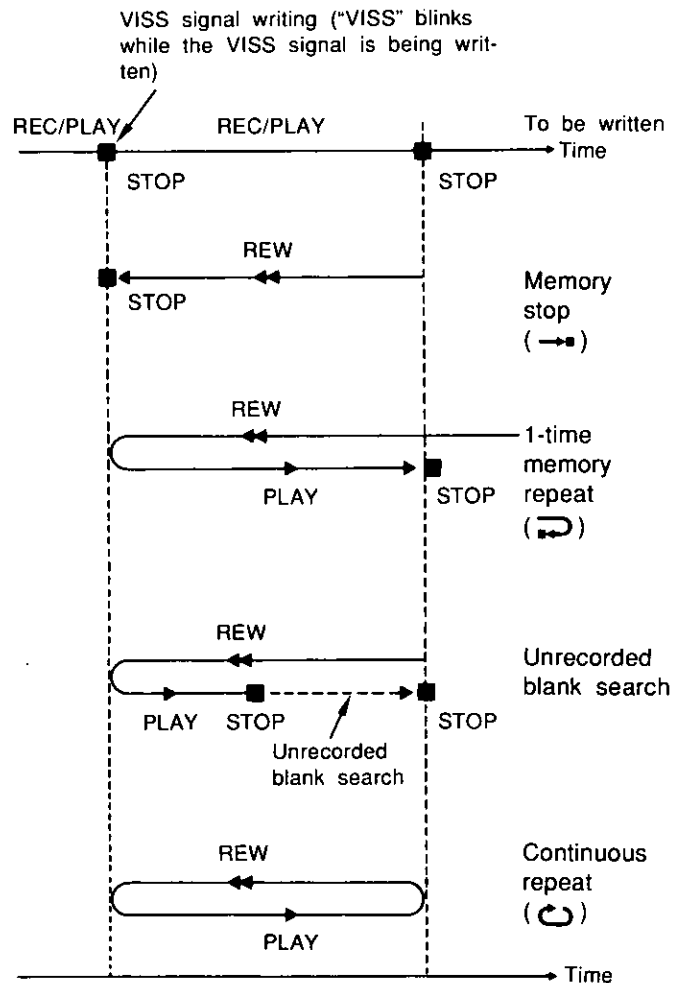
VISS signal writing ("VISS" blinks while the VISS signal is being written)

REC/PLAY REC/PLAY To be written Time

STOP STOP

REW

STOP

Memory stop ( →■ )

REW

1-time memory repeat

PLAY STOP

REW

Unrecorded blank search

PLAY STOP STOP

Unrecorded blank search

REW

Continuous repeat

PLAY

Time